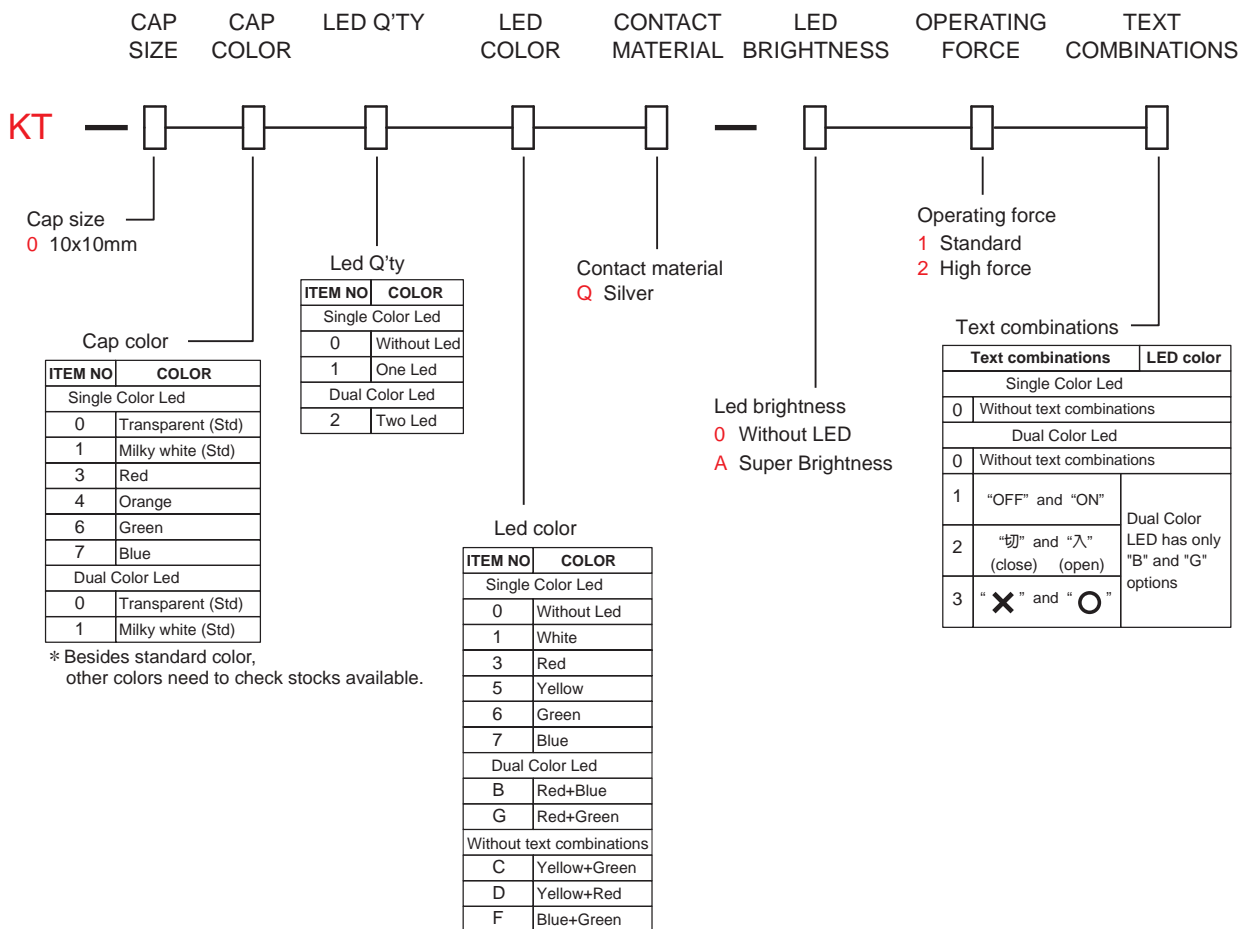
CAP SIZE
CAP COLOR
LED Q'TY
LED COLOR
CONTACT MATERIAL
LED BRIGHTNESS
OPERATING FORCE
TEXT COMBINATIONS

KT

Cap size
0 10x10mm

Cap color

| ITEM NO | COLOR |
|---|---|
| Single Color Led | |
| 0 | Transparent (Std) |
| 1 | Milky white (Std) |
| 3 | Red |
| 4 | Orange |
| 6 | Green |
| 7 | Blue |
| Dual Color Led | |
| 0 | Transparent (Std) |
| 1 | Milky white (Std) |

＊Besides standard color, other colors need to check stocks available.

Led Q'ty

| ITEM NO | COLOR |
|---|---|
| Single Color Led | |
| 0 | Without Led |
| 1 | One Led |
| Dual Color Led | |
| 2 | Two Led |

Led color

| ITEM NO | COLOR |
|---|---|
| Single Color Led | |
| 0 | Without Led |
| 1 | White |
| 3 | Red |
| 5 | Yellow |
| 6 | Green |
| 7 | Blue |
| Dual Color Led | |
| B | Red+Blue |
| G | Red+Green |
| Without text combinations | |
| C | Yellow+Green |
| D | Yellow+Red |
| F | Blue+Green |

Contact material
Q Silver

Led brightness
0 Without LED
A Super Brightness

Operating force
1 Standard
2 High force

Text combinations

| Text combinations | | LED color |
|---|---|---|
| Single Color Led | | |
| 0 | Without text combinations | |
| Dual Color Led | | |
| 0 | Without text combinations | |
| 1 | "OFF" and "ON" | Dual Color LED has only "B" and "G" options |
| 2 | "切" and "入" (close) (open) | |
| 3 | "✕" and "○" | |